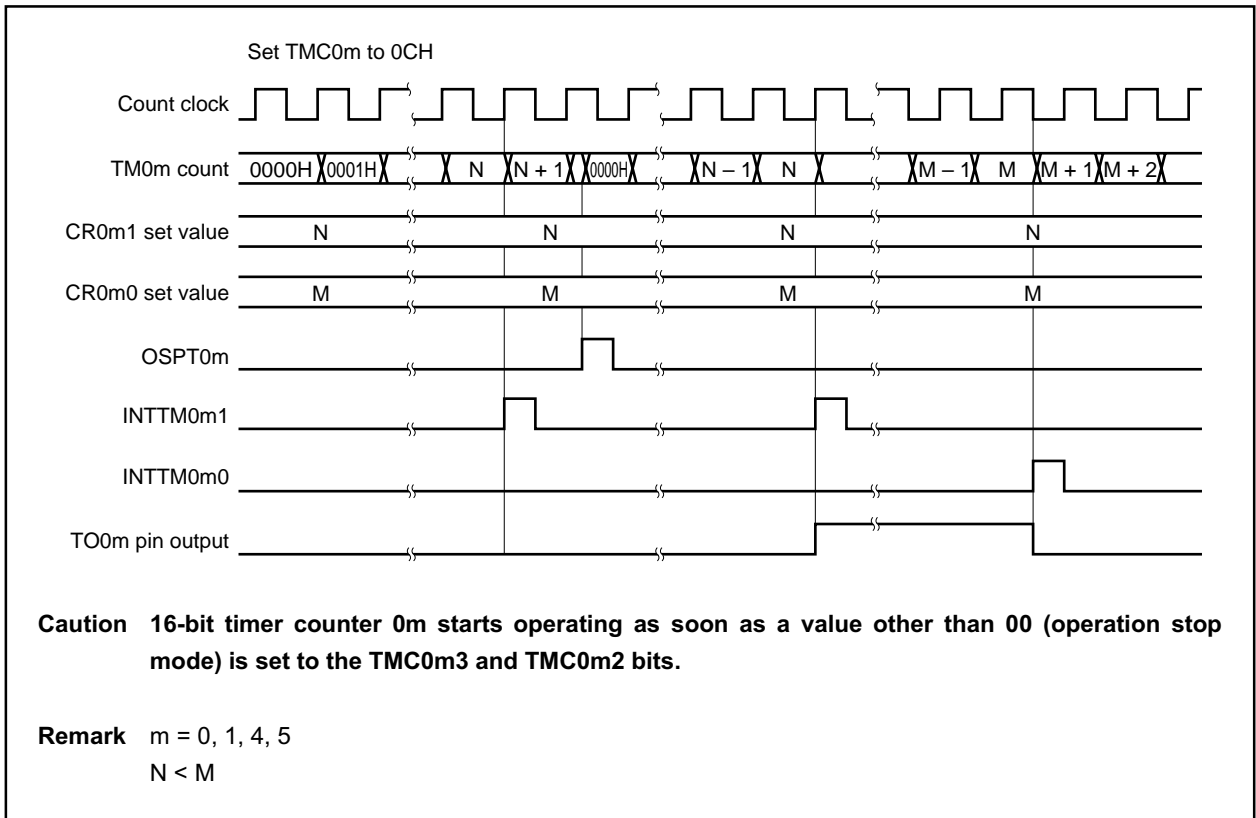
Set TMC0m to 0CH

Count clock

TM0m count 0000H 0001H N N + 1 0000H N – 1 N M – 1 M M + 1 M + 2

CR0m1 set value N N N N

CR0m0 set value M M M M

OSPT0m

INTTM0m1

INTTM0m0

TO0m pin output

**Caution** 16-bit timer counter 0m starts operating as soon as a value other than 00 (operation stop mode) is set to the TMC0m3 and TMC0m2 bits.

**Remark** m = 0, 1, 4, 5
N < M